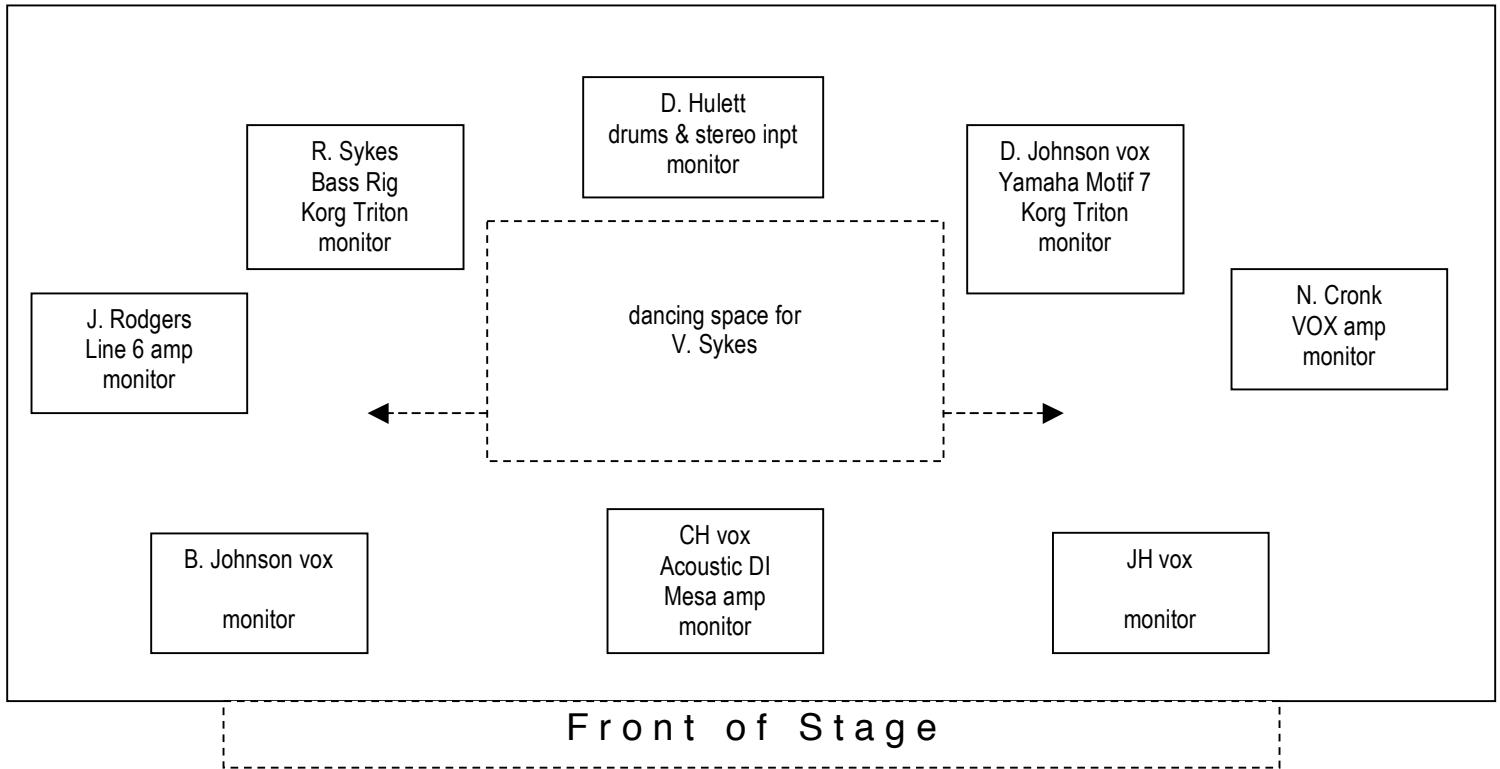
D. Hulett
drums & stereo inpt
monitor

R. Sykes
Bass Rig
Korg Triton
monitor

D. Johnson vox
Yamaha Motif 7
Korg Triton
monitor

J. Rodgers
Line 6 amp
monitor

dancing space for
V. Sykes

N. Cronk
VOX amp
monitor

B. Johnson vox

monitor

CH vox
Acoustic DI
Mesa amp
monitor

JH vox

monitor

Front of Stage